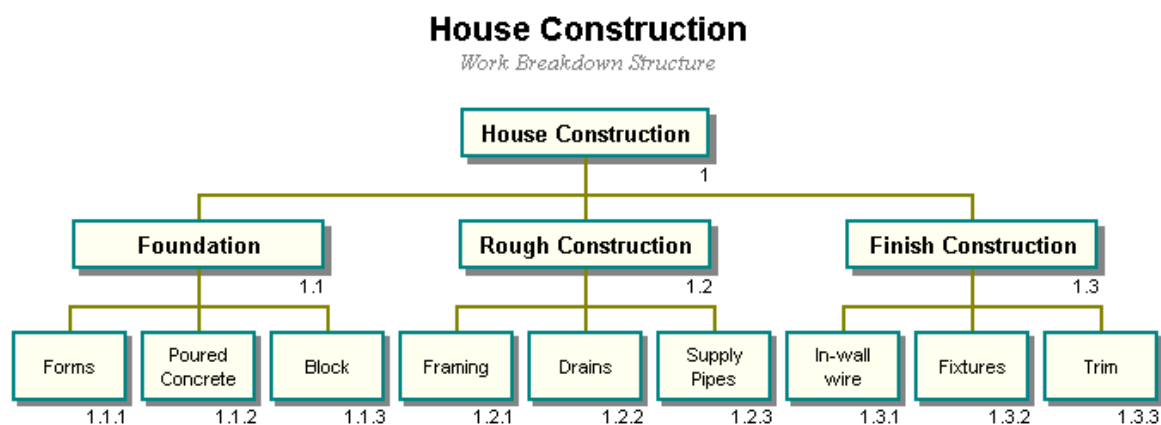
House Construction
Work Breakdown Structure

House Construction
1

Foundation
1.1

Rough Construction
1.2

Finish Construction
1.3

Forms
1.1.1

Poured Concrete
1.1.2

Block
1.1.3

Framing
1.2.1

Drains
1.2.2

Supply Pipes
1.2.3

In-wall wire
1.3.1

Fixtures
1.3.2

Trim
1.3.3